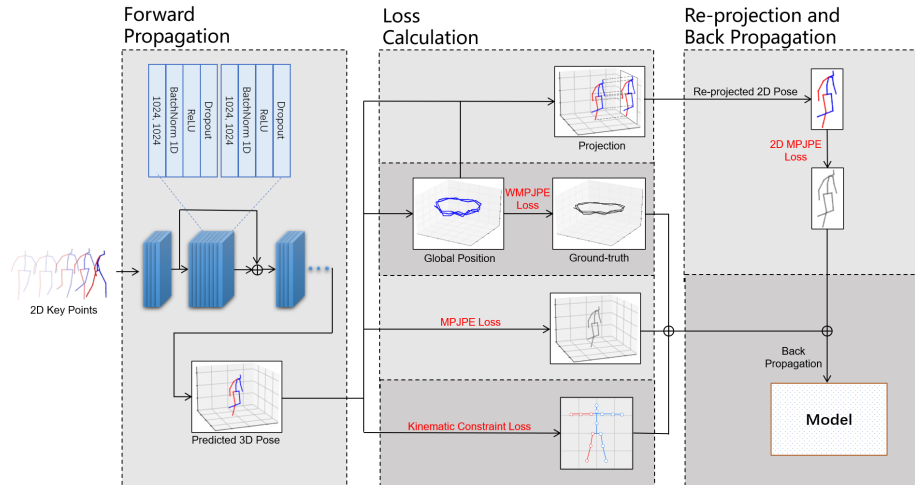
Forward Propagation

1024, 1024
BatchNorm 1D
ReLU
Dropout
1024, 1024
BatchNorm 1D
ReLU
Dropout

2D Key Points

Predicted 3D Pose

Loss Calculation

Projection

WMPJPE Loss

Global Position

Ground-truth

MPJPE Loss

Kinematic Constraint Loss

Re-projection and Back Propagation

Re-projected 2D Pose

2D MPJPE Loss

Back Propagation

Model